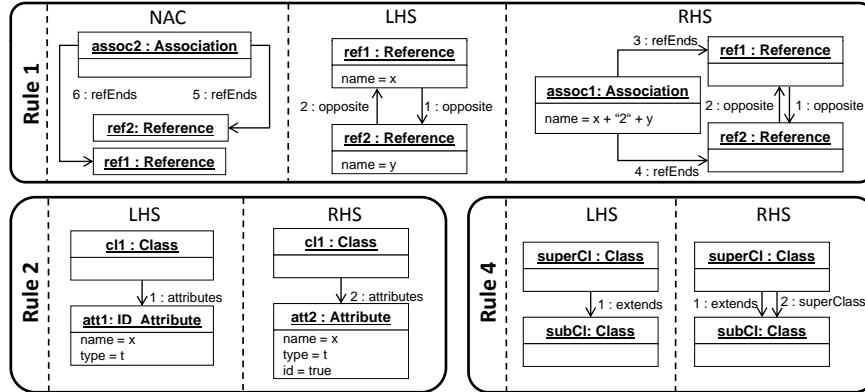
Rule 1

NAC

assoc2 : Association

6 : refEnds

5 : refEnds

ref2: Reference

ref1 : Reference

LHS

ref1 : Reference

name = x

2 : opposite

1 : opposite

ref2 : Reference

name = y

RHS

3 : refEnds

ref1 : Reference

assoc1: Association

name = x + "2" + y

2 : opposite

1 : opposite

ref2 : Reference

4 : refEnds

Rule 2

LHS

cl1 : Class

1 : attributes

att1: ID_Attribute

name = x

type = t

RHS

cl1 : Class

2 : attributes

att2 : Attribute

name = x

type = t

id = true

Rule 4

LHS

superCl : Class

1 : extends

subCl: Class

RHS

superCl : Class

1 : extends

2 : superClass

subCl: Class